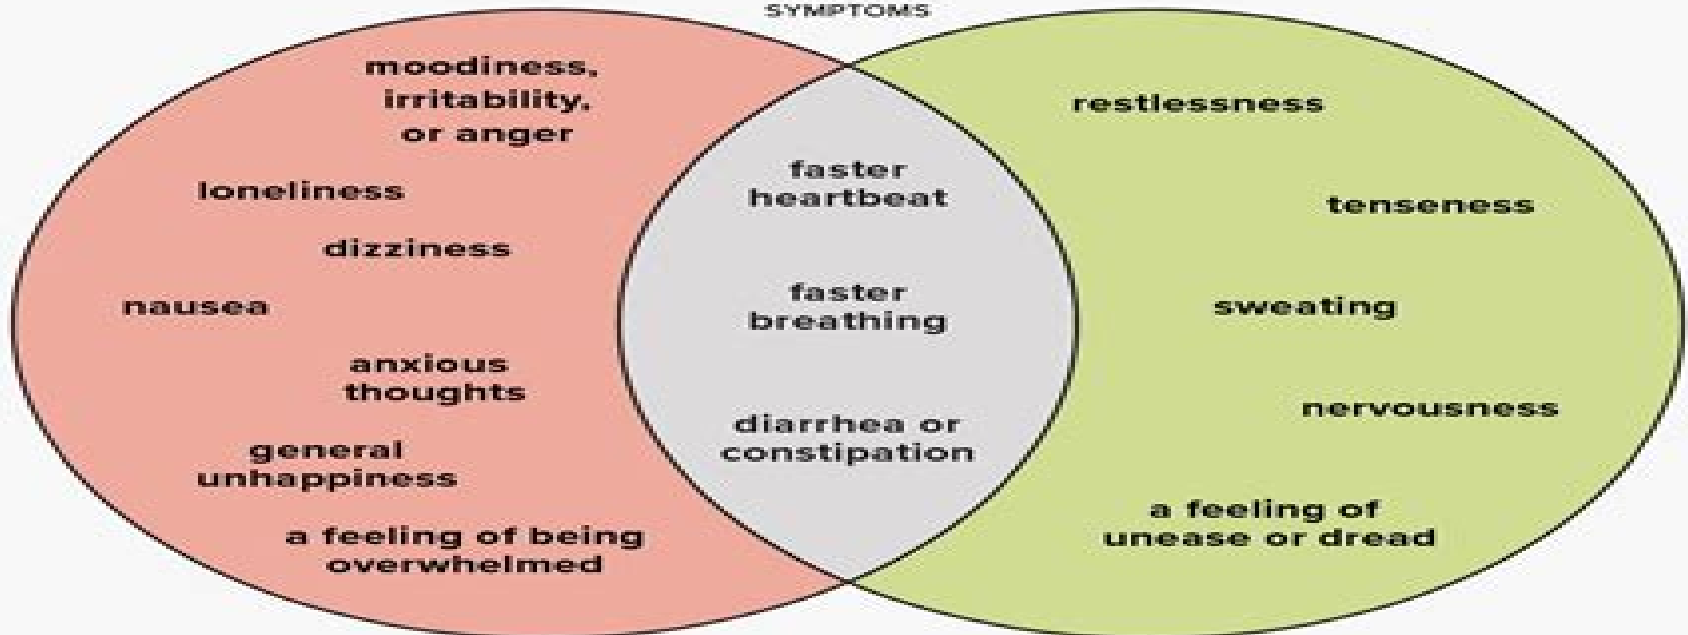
SYMPTOMS

moodiness, irritability, or anger

loneliness

dizziness

nausea

anxious thoughts

general unhappiness

a feeling of being overwhelmed

faster heartbeat

faster breathing

diarrhea or constipation

restlessness

tenseness

sweating

nervousness

a feeling of unease or dread